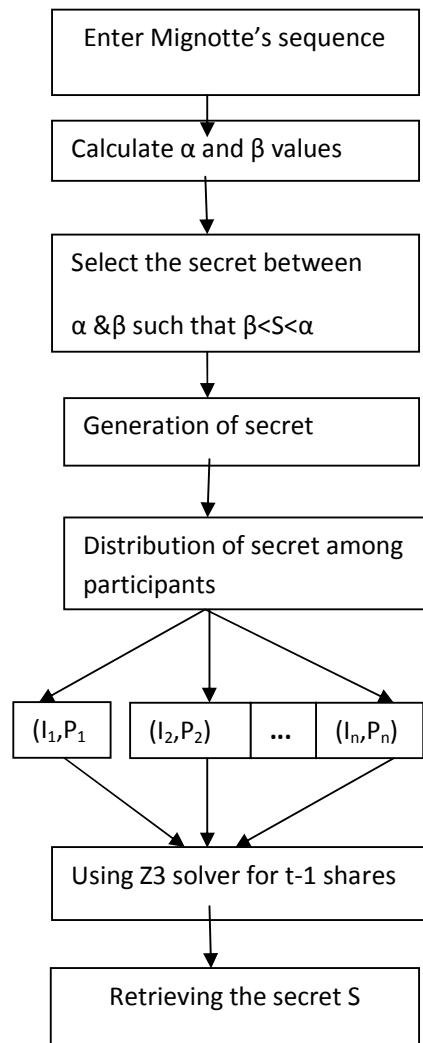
Enter Mignotte's sequence

Calculate α and β values

Select the secret between α &β such that β<S<α

Generation of secret

Distribution of secret among participants

$(I_1,P_1$

$(I_2,P_2)$

...

$(I_n,P_n)$

Using Z3 solver for t-1 shares

Retrieving the secret S